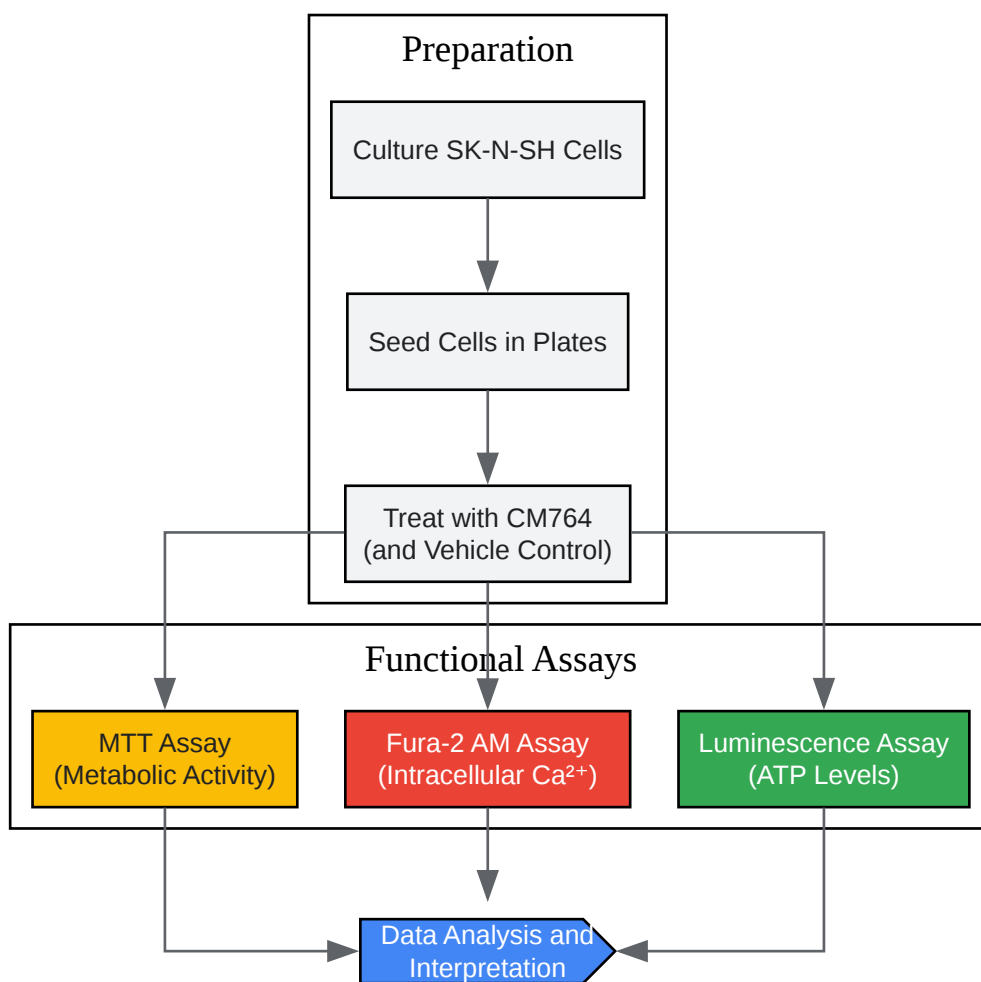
Preparation

Culture SK-N-SH Cells

Seed Cells in Plates

Treat with CM764
(and Vehicle Control)

Functional Assays

MTT Assay
(Metabolic Activity)

Fura-2 AM Assay
(Intracellular $Ca^{2+}$)

Luminescence Assay
(ATP Levels)

Data Analysis and
Interpretation